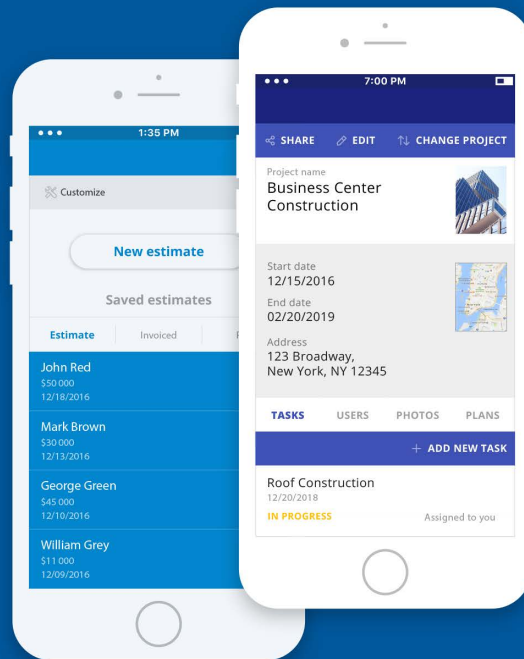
1:35 PM

Customize

New estimate

Saved estimates

Estimate | Invoiced | P

John Red
$50 000
12/18/2016

Mark Brown
$30 000
12/13/2016

George Green
$45 000
12/10/2016

William Grey
$11 000
12/09/2016

7:00 PM

SHARE  EDIT  CHANGE PROJECT

Project name
Business Center Construction

Start date
12/15/2016

End date
02/20/2019

Address
123 Broadway,
New York, NY 12345

TASKS  USERS  PHOTOS  PLANS

+ ADD NEW TASK

Roof Construction
12/20/2018
IN PROGRESS  Assigned to you